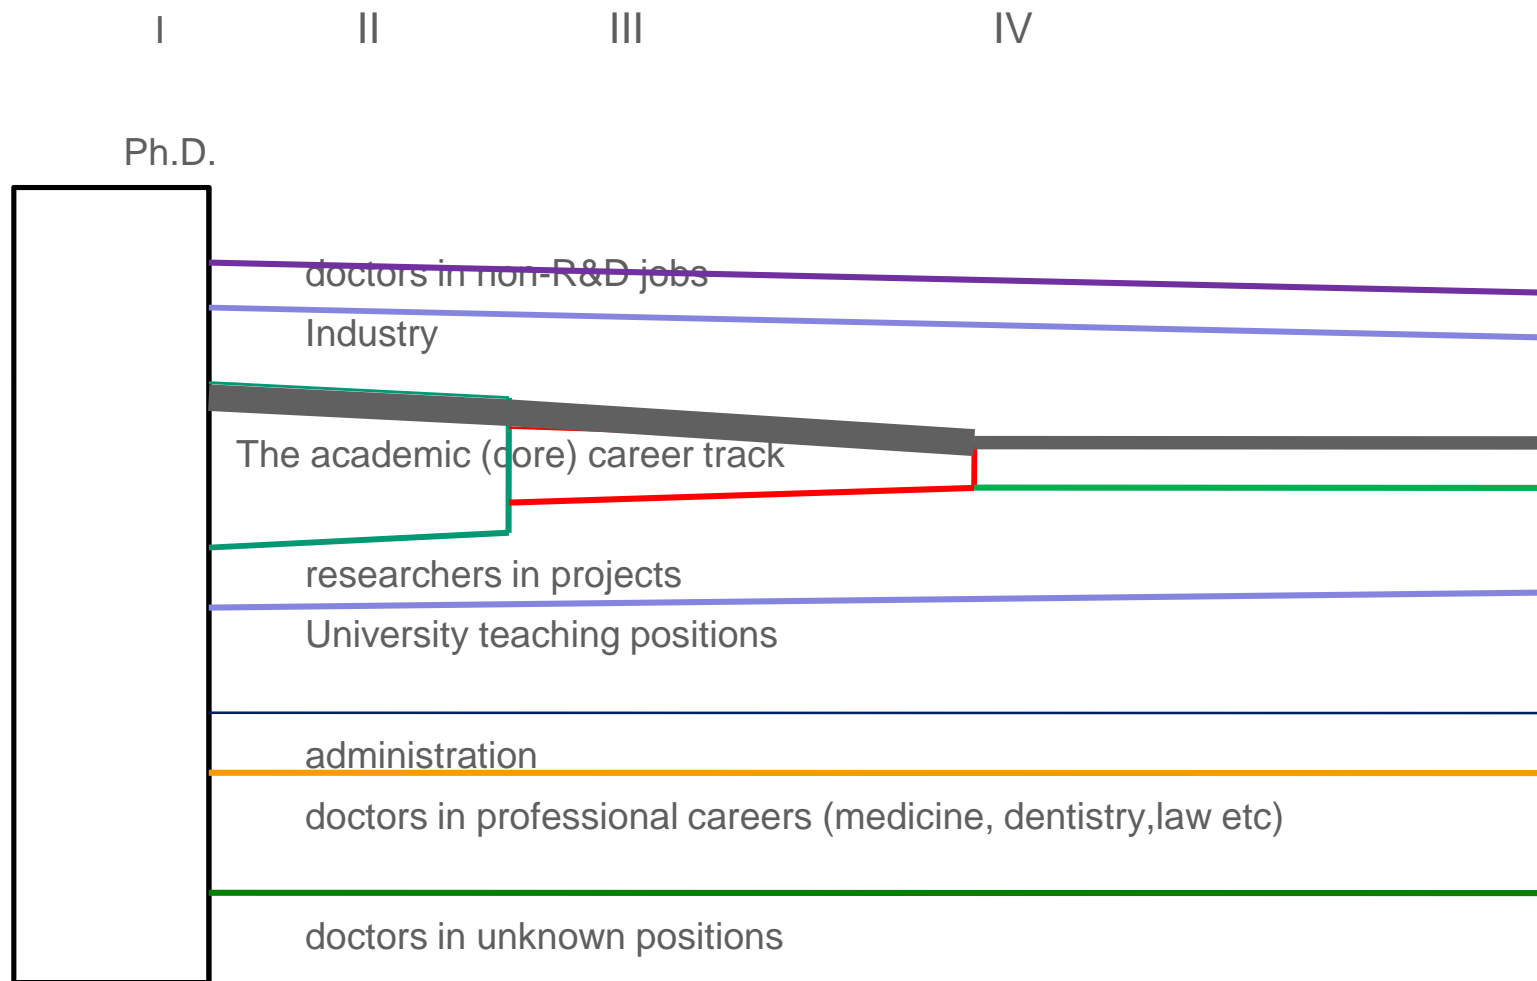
I II III IV

Ph.D.

doctors in non-R&D jobs

Industry

The academic (core) career track

researchers in projects

University teaching positions

administration

doctors in professional careers (medicine, dentistry,law etc)

doctors in unknown positions